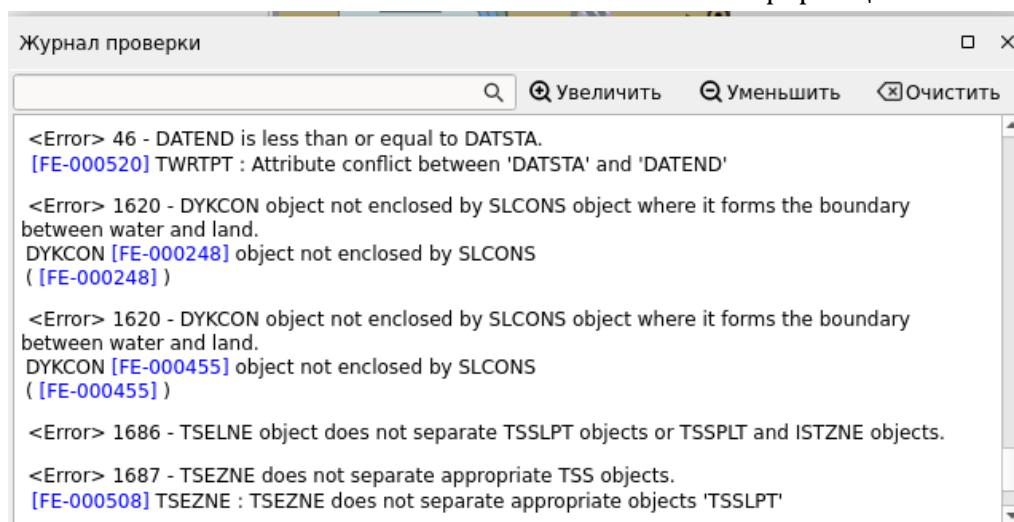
Журнал проверки

Увеличить Уменьшить Очистить

<Error> 46 - DATEND is less than or equal to DATSTA.
[FE-000520] TWRTPT : Attribute conflict between 'DATSTA' and 'DATEND'

<Error> 1620 - DYKCON object not enclosed by SLCONS object where it forms the boundary between water and land.
DYKCON [FE-000248] object not enclosed by SLCONS
( [FE-000248] )

<Error> 1620 - DYKCON object not enclosed by SLCONS object where it forms the boundary between water and land.
DYKCON [FE-000455] object not enclosed by SLCONS
( [FE-000455] )

<Error> 1686 - TSELNE object does not separate TSSLPT objects or TSSPLT and ISTZNE objects.

<Error> 1687 - TSEZNE does not separate appropriate TSS objects.
[FE-000508] TSEZNE : TSEZNE does not separate appropriate objects 'TSSLPT'